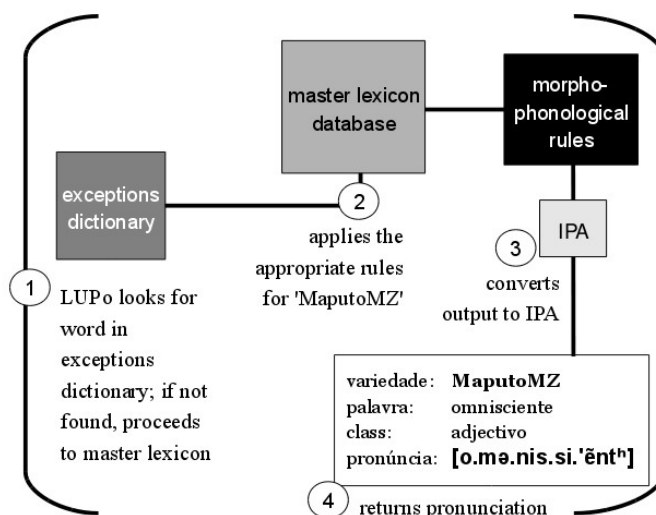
master lexicon database

morpho-phonological rules

exceptions dictionary

2

applies the appropriate rules for 'MaputoMZ'

IPA

3

converts output to IPA

1

LUPo looks for word in exceptions dictionary; if not found, proceeds to master lexicon

| | |
|---|---|
| variedade: | **MaputoMZ** |
| palavra: | omnisciente |
| class: | adjectivo |
| pronúncia: | **[o.mə.nis.si.'ẽntʰ]** |

4

returns pronunciation